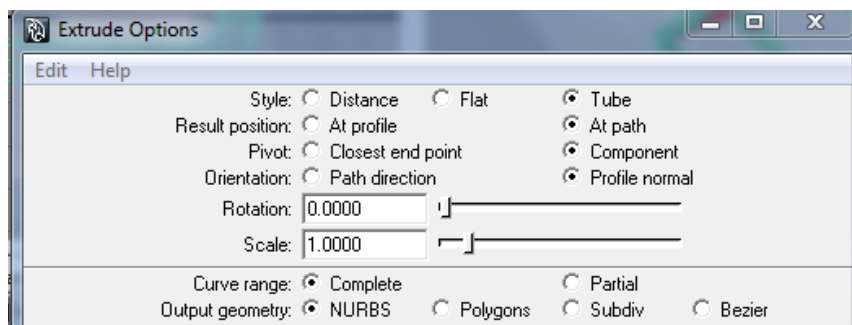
Extrude Options

Edit Help

Style: Distance Flat Tube
Result position: At profile At path
Pivot: Closest end point Component
Orientation: Path direction Profile normal
Rotation: 0.0000
Scale: 1.0000

Curve range: Complete Partial
Output geometry: NURBS Polygons Subdiv Bezier